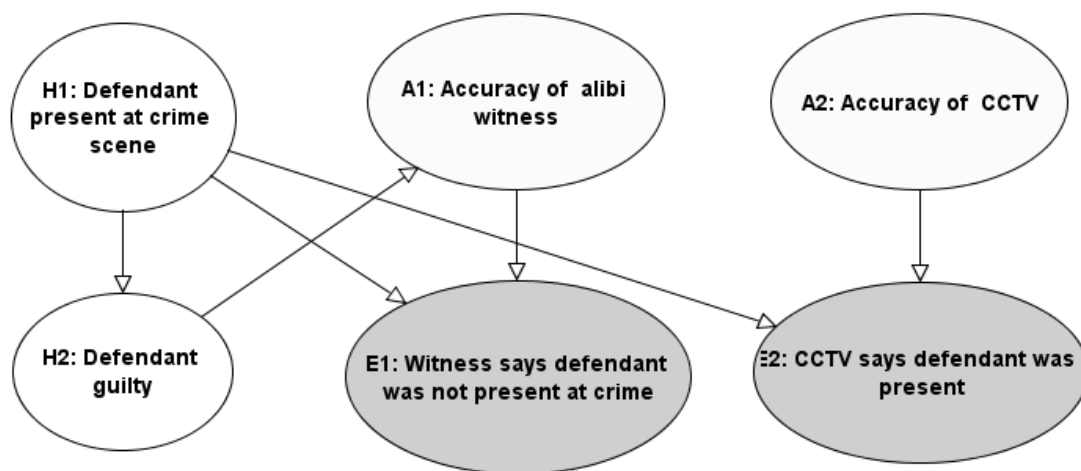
H1: Defendant present at crime scene

A1: Accuracy of alibi witness

A2: Accuracy of CCTV

H2: Defendant guilty

E1: Witness says defendant was not present at crime

E2: CCTV says defendant was present